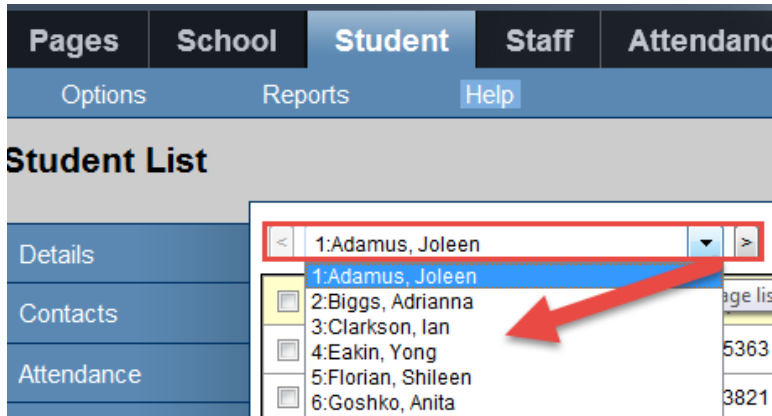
Pages School Student Staff Attendanc

Options Reports Help

Student List

Details

Contacts

Attendance

<

1:Adamus, Joleen

>

1:Adamus, Joleen
2:Biggs, Adrianna
3:Clarkson, Ian
4:Eakin, Yong
5:Florian, Shileen
6:Goshko, Anita

age lis

5363

3821